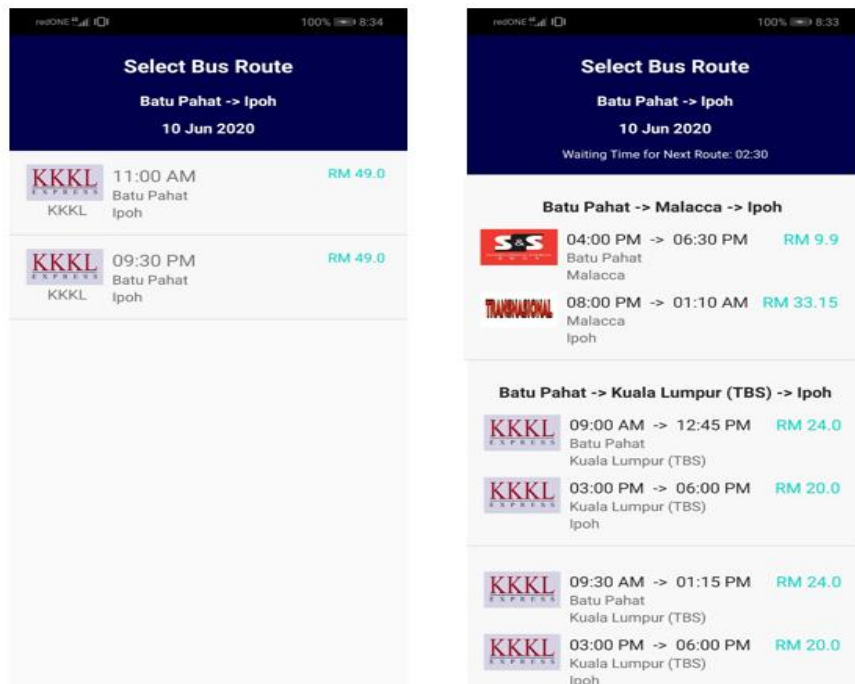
redONE 4G 100% 8:34

Select Bus Route

Batu Pahat -> Ipoh

10 Jun 2020

KKKL EXPRESS
KKKL
11:00 AM
Batu Pahat
Ipoh
RM 49.0

KKKL EXPRESS
KKKL
09:30 PM
Batu Pahat
Ipoh
RM 49.0

redONE 4G 100% 8:33

Select Bus Route

Batu Pahat -> Ipoh

10 Jun 2020

Waiting Time for Next Route: 02:30

Batu Pahat -> Malacca -> Ipoh

S&S
04:00 PM -> 06:30 PM
Batu Pahat
Malacca
RM 9.9

TRANSNASIONAL
08:00 PM -> 01:10 AM
Malacca
Ipoh
RM 33.15

Batu Pahat -> Kuala Lumpur (TBS) -> Ipoh

KKKL EXPRESS
09:00 AM -> 12:45 PM
Batu Pahat
Kuala Lumpur (TBS)
RM 24.0

KKKL EXPRESS
03:00 PM -> 06:00 PM
Kuala Lumpur (TBS)
Ipoh
RM 20.0

KKKL EXPRESS
09:30 AM -> 01:15 PM
Batu Pahat
Kuala Lumpur (TBS)
RM 24.0

KKKL EXPRESS
03:00 PM -> 06:00 PM
Kuala Lumpur (TBS)
Ipoh
RM 20.0